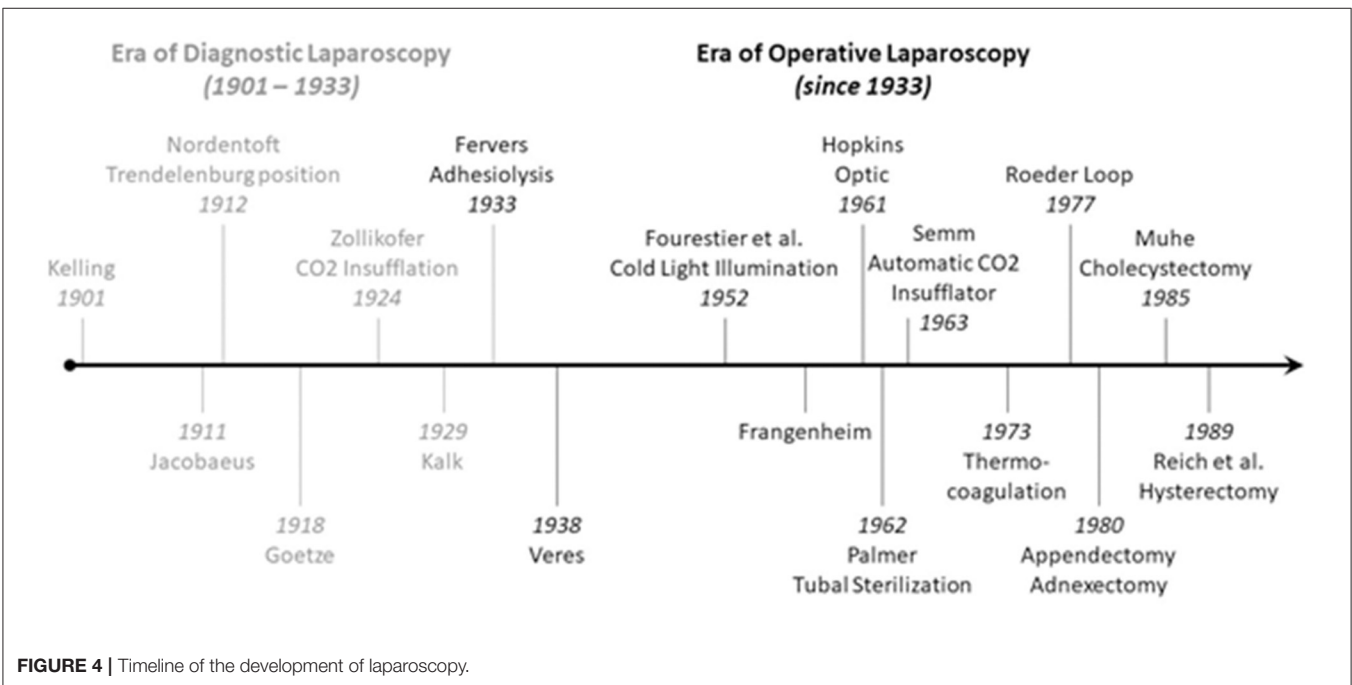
Era of Diagnostic Laparoscopy
(1901 – 1933)

Era of Operative Laparoscopy
(since 1933)

Kelling
1901

Nordentoft
Trendelenburg position
1912

Zollikofer
CO2 Insufflation
1924

Fervers
Adhesiolysis
1933

Fourestier et al.
Cold Light Illumination
1952

Hopkins
Optic
1961

Semm
Automatic CO2
Insufflator
1963

Roeder Loop
1977

Muhe
Cholecystectomy
1985

1911
Jacobaeus

1918
Goetze

1929
Kalk

1938
Veres

Frangenheim

1962
Palmer
Tubal Sterilization

1973
Thermocoagulation

1980
Appendectomy
Adnexectomy

1989
Reich et al.
Hysterectomy

FIGURE 4 | Timeline of the development of laparoscopy.